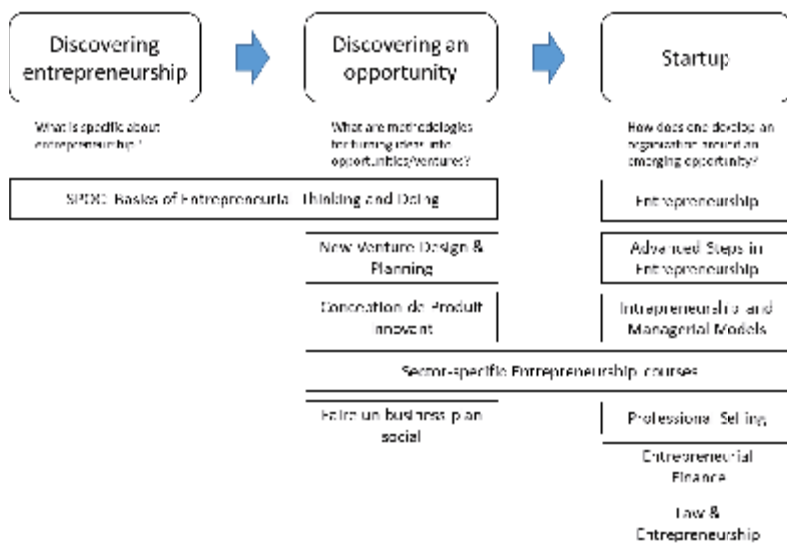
Discovering entrepreneurship

Discovering an opportunity

Startup

What is specific about entrepreneurship ?

What are methodologies for turning ideas into opportunities/ventures?

How does one develop an organization around an emerging opportunity?

SPOC Basics of Entrepreneurial Thinking and Doing

Entrepreneurship

New Venture Design & Planning

Advanced Steps in Entrepreneurship

Conception de Produit Innovant

Intrapreneurship and Managerial Models

Sector-specific Entrepreneurship courses

Faire un business plan social

Professional Selling

Entrepreneurial Finance

Law & Entrepreneurship